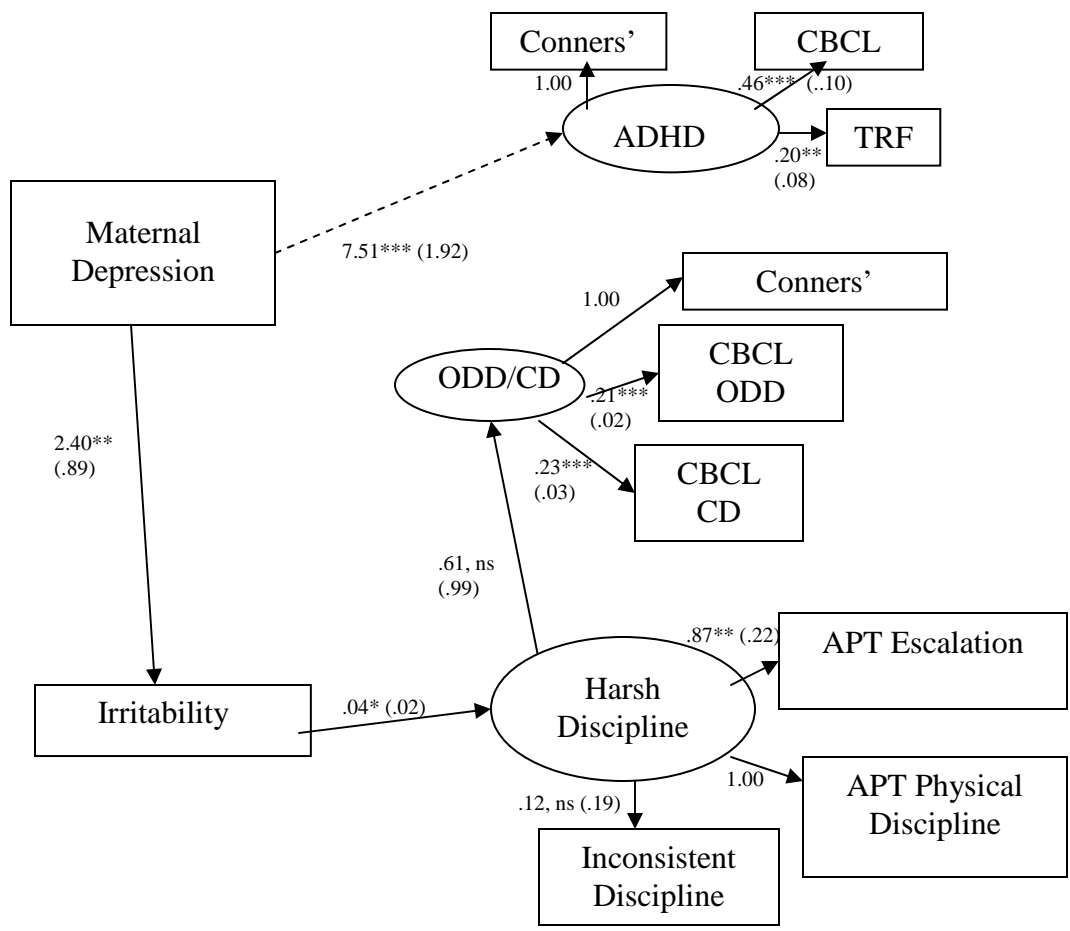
Conners'

CBCL

1.00

.46*** (..10)

ADHD

TRF

.20** (.08)

Maternal Depression

7.51*** (1.92)

1.00

Conners'

ODD/CD

CBCL ODD

.21*** (.02)

2.40** (.89)

.23*** (.03)

CBCL CD

.61, ns (.99)

.87** (.22)

APT Escalation

Irritability

.04* (.02)

Harsh Discipline

1.00

APT Physical Discipline

.12, ns (.19)

Inconsistent Discipline